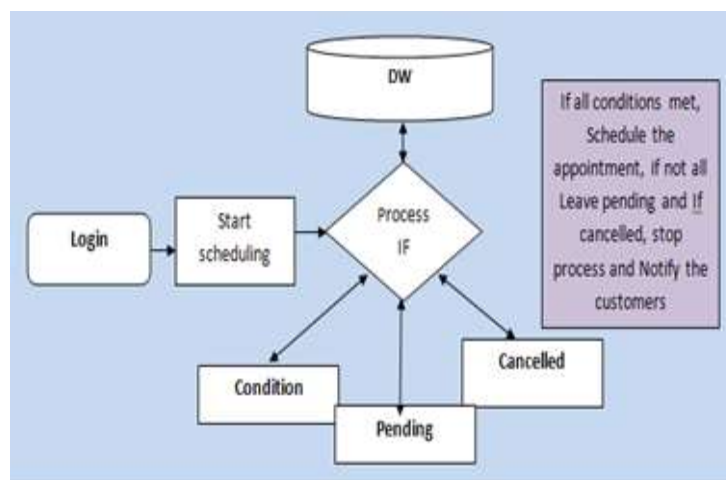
DW

If all conditions met, Schedule the appointment, if not all Leave pending and If cancelled, stop process and Notify the customers

Login

Start scheduling

Process IF

Condition

Pending

Cancelled